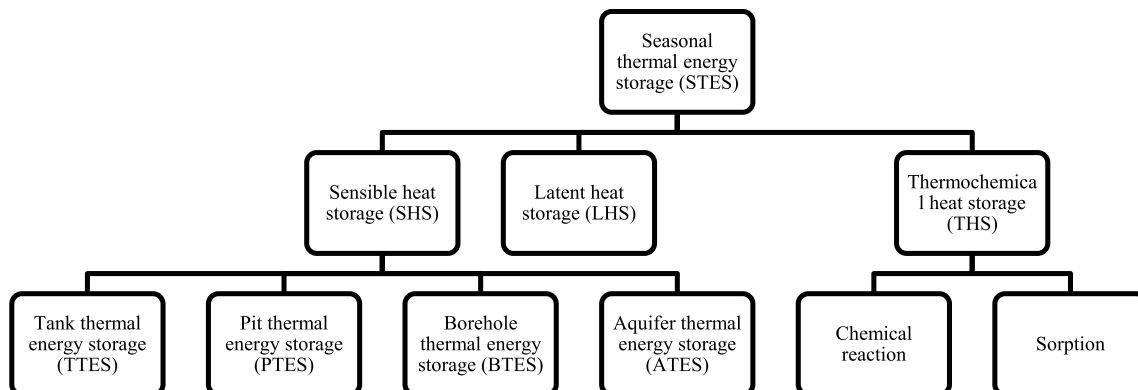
Seasonal thermal energy storage (STES)

Sensible heat storage (SHS)

Latent heat storage (LHS)

Thermochemica l heat storage (THS)

Tank thermal energy storage (TTES)

Pit thermal energy storage (PTES)

Borehole thermal energy storage (BTES)

Aquifer thermal energy storage (ATES)

Chemical reaction

Sorption